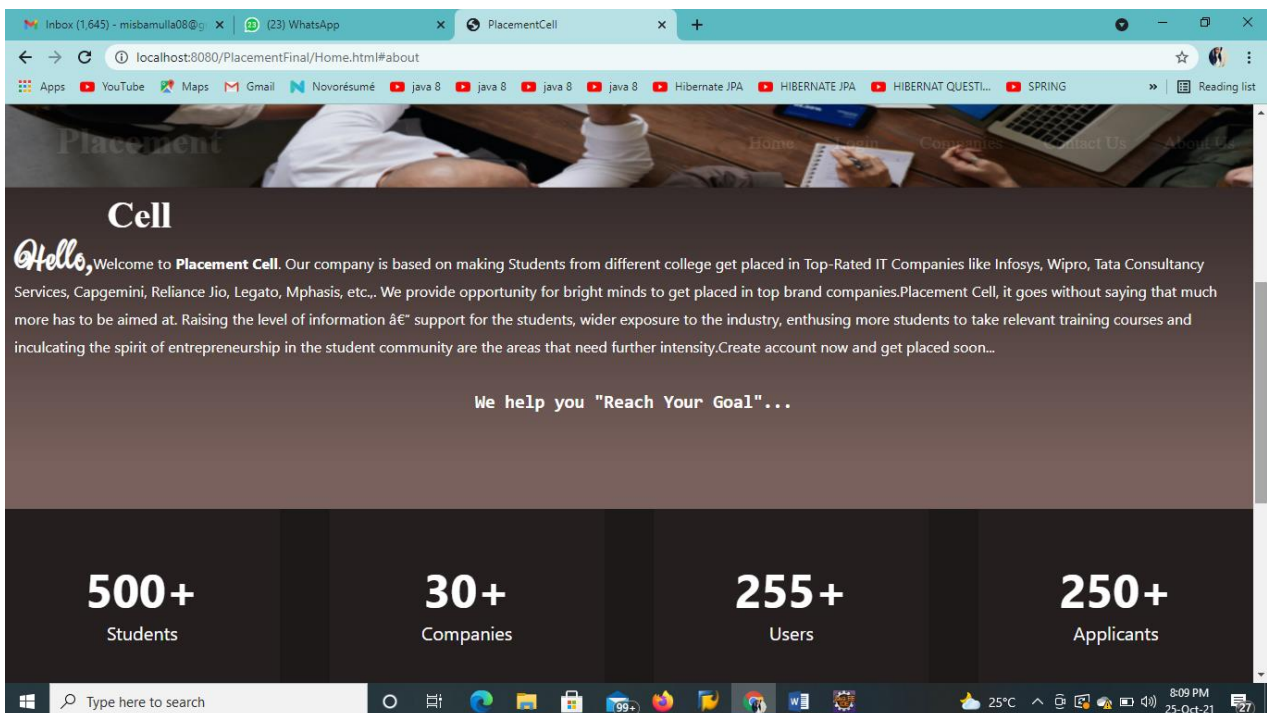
Inbox (1,645) - misbamulla08@g ×
(23) WhatsApp ×
PlacementCell ×
+

localhost:8080/PlacementFinal/Home.html#about

Apps YouTube Maps Gmail Novorésumé java 8 java 8 java 8 java 8 Hibernate JPA HIBERNATE JPA HIBERNAT QUESTI... SPRING » Reading list

Placement Home Login Companies Contact Us About Us

Cell

Hello, Welcome to **Placement Cell**. Our company is based on making Students from different college get placed in Top-Rated IT Companies like Infosys, Wipro, Tata Consultancy Services, Capgemini, Reliance Jio, Legato, Mphasis, etc.,. We provide opportunity for bright minds to get placed in top brand companies.Placement Cell, it goes without saying that much more has to be aimed at. Raising the level of information â€" support for the students, wider exposure to the industry, enthusing more students to take relevant training courses and inculcating the spirit of entrepreneurship in the student community are the areas that need further intensity.Create account now and get placed soon...

We help you "Reach Your Goal"...

500+
Students

30+
Companies

255+
Users

250+
Applicants

Type here to search
99+
25°C
8:09 PM
25-Oct-21
27